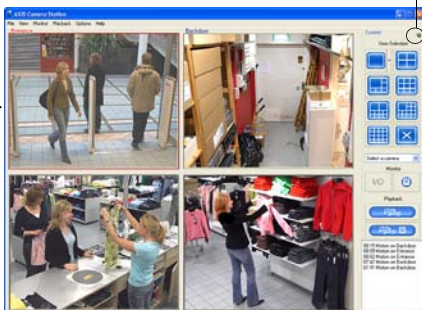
AXIS Camera Station

File View Monitor Playback Options Help

Entrance

Backdoor

Controls

View Selection

Select a camera

Monitor

I/O

Playback

09:15 Motion on Backdoor
09:12 Motion on Entrance
09:02 Motion on Entrance
08:54 Motion on Backdoor
08:47 Motion on Backdoor